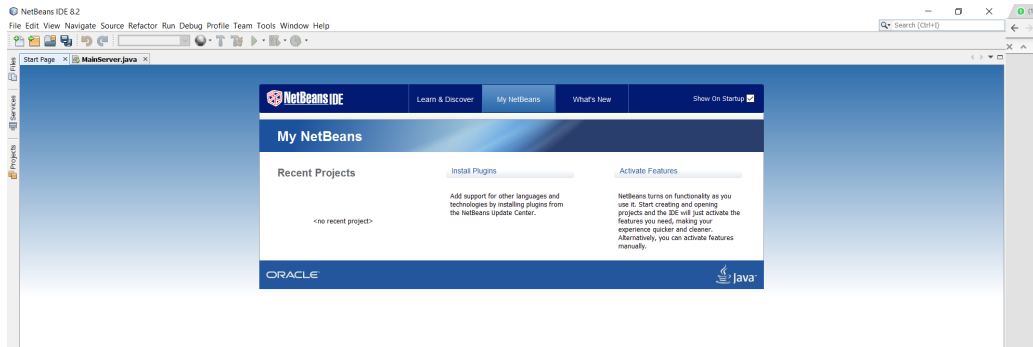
NetBeans IDE 8.2

File Edit View Navigate Source Refactor Run Debug Profile Team Tools Window Help

Search (Ctrl+I)

Start Page

MainServer.java

Files

Services

Projects

NetBeans IDE

Learn & Discover

My NetBeans

What's New

Show On Startup

My NetBeans

Recent Projects

<no recent project>

Install Plugins

Add support for other languages and technologies by installing plugins from the NetBeans Update Center.

Activate Features

NetBeans turns on functionality as you use it. Start creating and opening projects and the IDE will just activate the features you need, making your experience quicker and cleaner. Alternatively, you can activate features manually.

ORACLE

Java